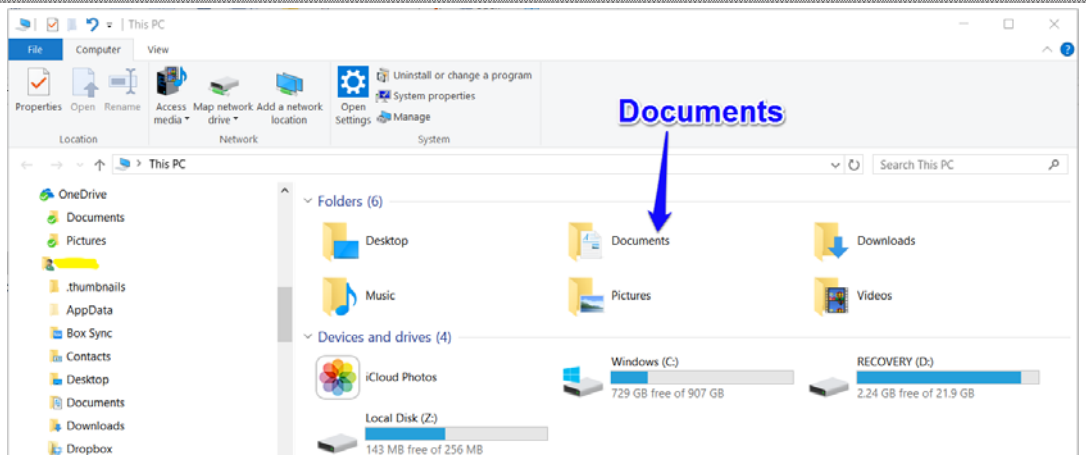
This PC

File Computer View

Properties Open Rename
Location

Access media Map network drive Add a network location
Network

Open Settings
Uninstall or change a program
System properties
Manage
System

Documents

This PC

Search This PC

OneDrive
Documents
Pictures
.thumbnails
AppData
Box Sync
Contacts
Desktop
Documents
Downloads
Dropbox

Folders (6)

Desktop
Documents
Downloads
Music
Pictures
Videos

Devices and drives (4)

iCloud Photos
Windows (C:)
729 GB free of 907 GB
RECOVERY (D:)
2.24 GB free of 21.9 GB
Local Disk (Z:)
143 MB free of 256 MB